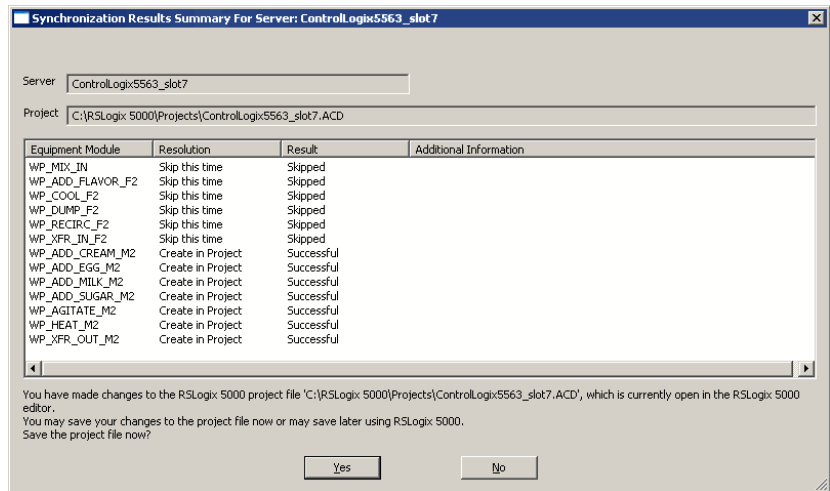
Synchronization Results Summary For Server: ControlLogix5563_slot7

Server ControlLogix5563_slot7

Project C:\RSLogix 5000\Projects\ControlLogix5563_slot7.ACD

| Equipment Module | Resolution | Result | Additional Information |
|---|---|---|---|
| WP_MIX_IN | Skip this time | Skipped | |
| WP_ADD_FLAVOR_F2 | Skip this time | Skipped | |
| WP_COOL_F2 | Skip this time | Skipped | |
| WP_DUMP_F2 | Skip this time | Skipped | |
| WP_RECIRC_F2 | Skip this time | Skipped | |
| WP_XFR_IN_F2 | Skip this time | Skipped | |
| WP_ADD_CREAM_M2 | Create in Project | Successful | |
| WP_ADD_EGG_M2 | Create in Project | Successful | |
| WP_ADD_MILK_M2 | Create in Project | Successful | |
| WP_ADD_SUGAR_M2 | Create in Project | Successful | |
| WP_AGITATE_M2 | Create in Project | Successful | |
| WP_HEAT_M2 | Create in Project | Successful | |
| WP_XFR_OUT_M2 | Create in Project | Successful | |

You have made changes to the RSLogix 5000 project file 'C:\RSLogix 5000\Projects\ControlLogix5563_slot7.ACD', which is currently open in the RSLogix 5000 editor.
You may save your changes to the project file now or may save later using RSLogix 5000.
Save the project file now?

Yes No